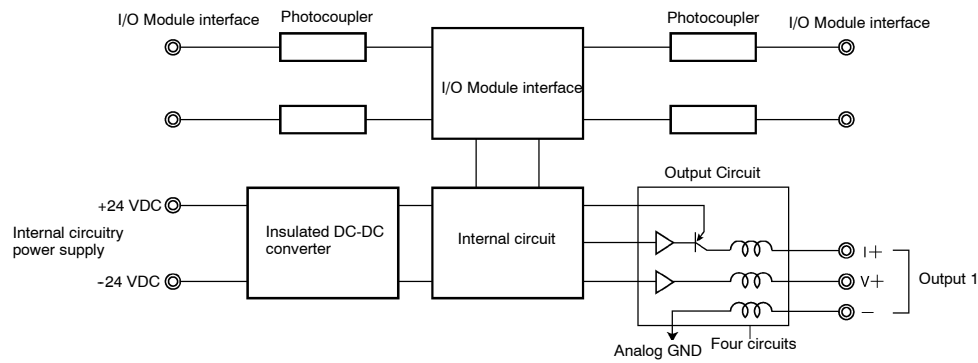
I/O Module interface
Photocoupler
Photocoupler
I/O Module interface
I/O Module interface
Output Circuit
+24 VDC
Internal circuitry power supply
−24 VDC
Insulated DC-DC converter
Internal circuit
I+
V+
−
Output 1
Analog GND
Four circuits